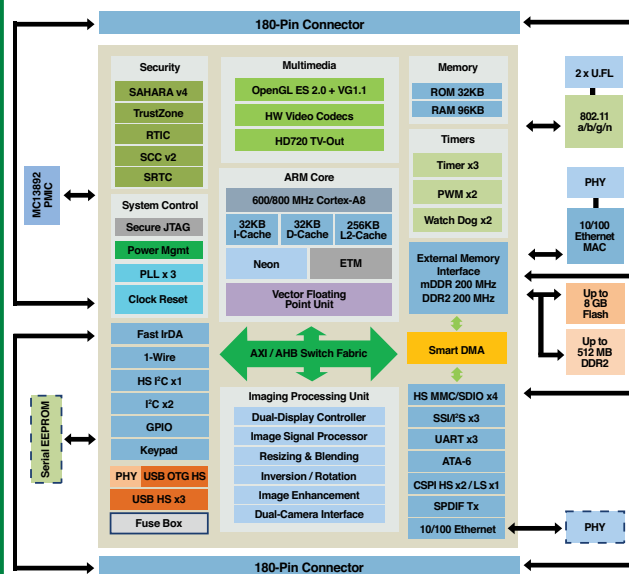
180-Pin Connector

MC13892 PMIC

Security
SAHARA v4
TrustZone
RTIC
SCC v2
SRTC

Multimedia
OpenGL ES 2.0 + VG1.1
HW Video Codecs
HD720 TV-Out

Memory
ROM 32KB
RAM 96KB

Timers
Timer x3
PWM x2
Watch Dog x2

System Control
Secure JTAG
Power Mgmt
PLL x 3
Clock Reset

ARM Core
600/800 MHz Cortex-A8
32KB I-Cache
32KB D-Cache
256KB L2-Cache
Neon
ETM
Vector Floating Point Unit

External Memory Interface
mDDR 200 MHz
DDR2 200 MHz

2 x U.FL
802.11 a/b/g/n

PHY
10/100 Ethernet MAC

Up to 8 GB Flash
Up to 512 MB DDR2

Fast IrDA
1-Wire
HS I²C x1
I²C x2
GPIO
Keypad
PHY
USB OTG HS
USB HS x3
Fuse Box

AXI / AHB Switch Fabric

Smart DMA

Serial EEPROM

Imaging Processing Unit
Dual-Display Controller
Image Signal Processor
Resizing & Blending
Inversion / Rotation
Image Enhancement
Dual-Camera Interface

HS MMC/SDIO x4
SSI/I²S x3
UART x3
ATA-6
CSPI HS x2 / LS x1
SPDIF Tx
10/100 Ethernet

PHY

180-Pin Connector